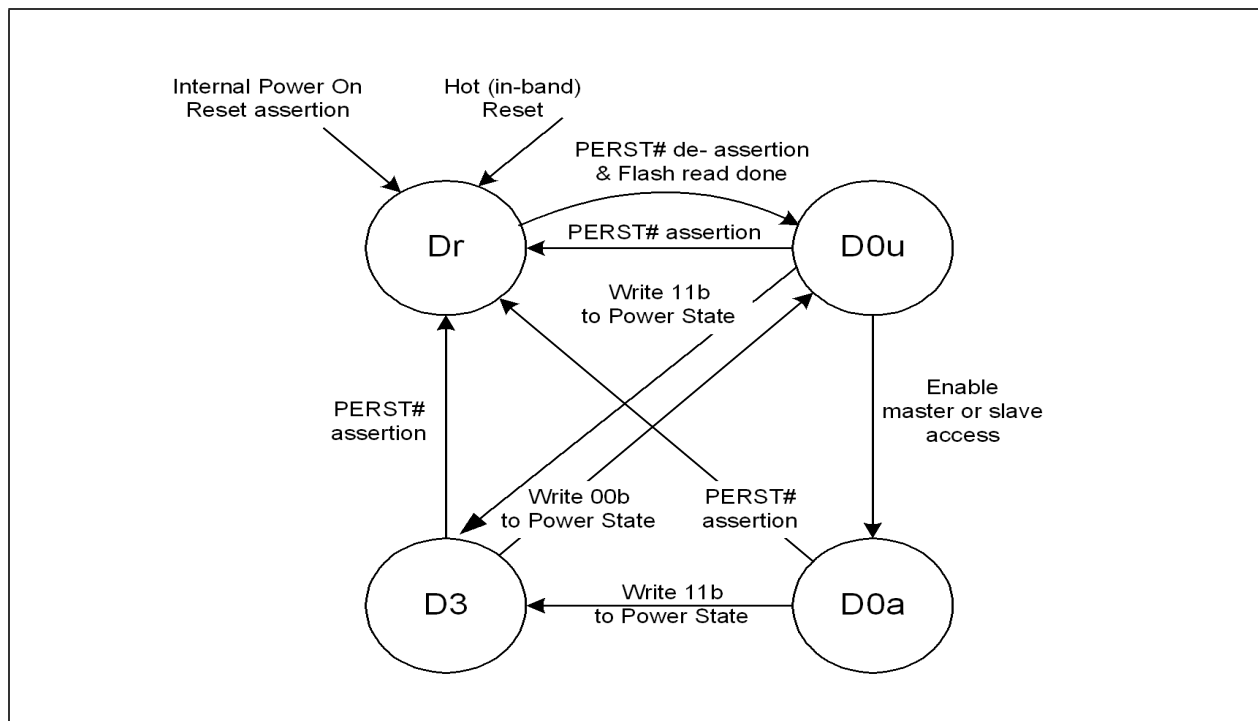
Internal Power On Reset assertion

Hot (in-band) Reset

PERST# de- assertion & Flash read done

PERST# assertion

Dr

D0u

Write 11b to Power State

PERST# assertion

Enable master or slave access

Write 00b to Power State

PERST# assertion

D3

Write 11b to Power State

D0a